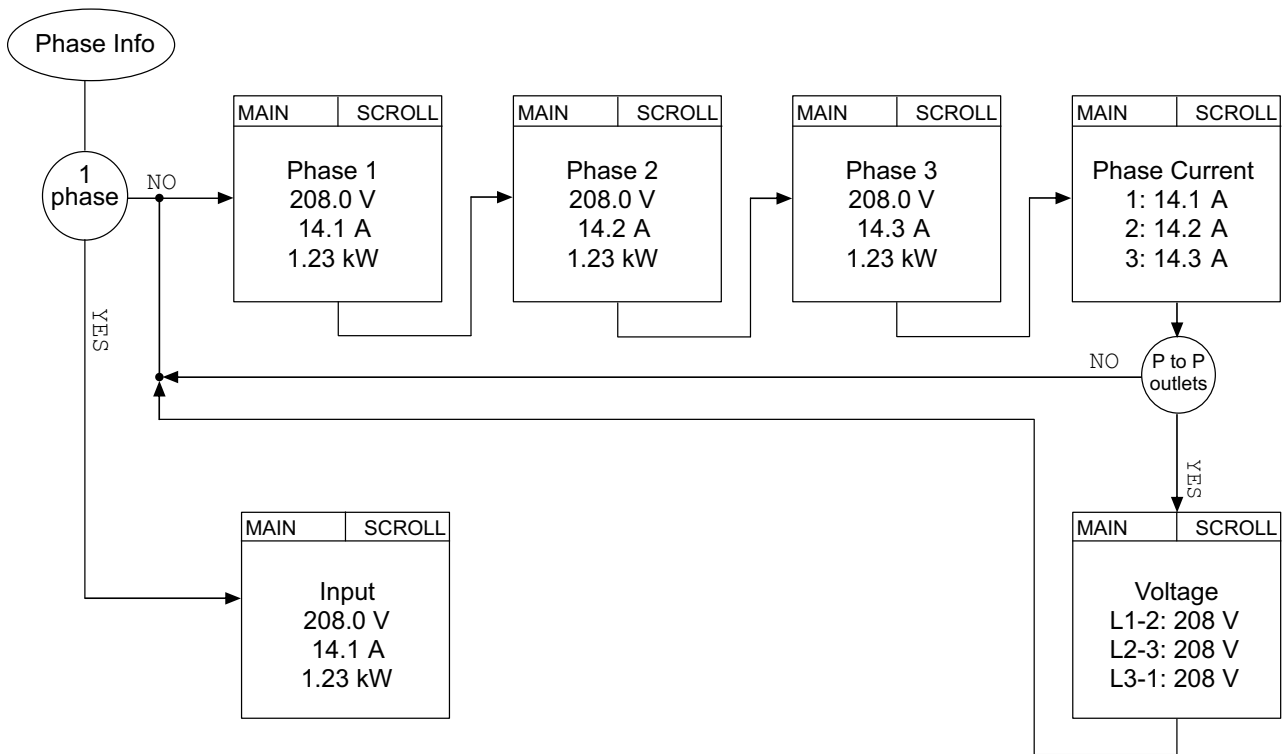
Phase Info

1 phase

NO

MAIN | SCROLL
Phase 1
208.0 V
14.1 A
1.23 kW

MAIN | SCROLL
Phase 2
208.0 V
14.2 A
1.23 kW

MAIN | SCROLL
Phase 3
208.0 V
14.3 A
1.23 kW

MAIN | SCROLL
Phase Current
1: 14.1 A
2: 14.2 A
3: 14.3 A

YES

NO

P to P outlets

YES

MAIN | SCROLL
Input
208.0 V
14.1 A
1.23 kW

MAIN | SCROLL
Voltage
L1-2: 208 V
L2-3: 208 V
L3-1: 208 V